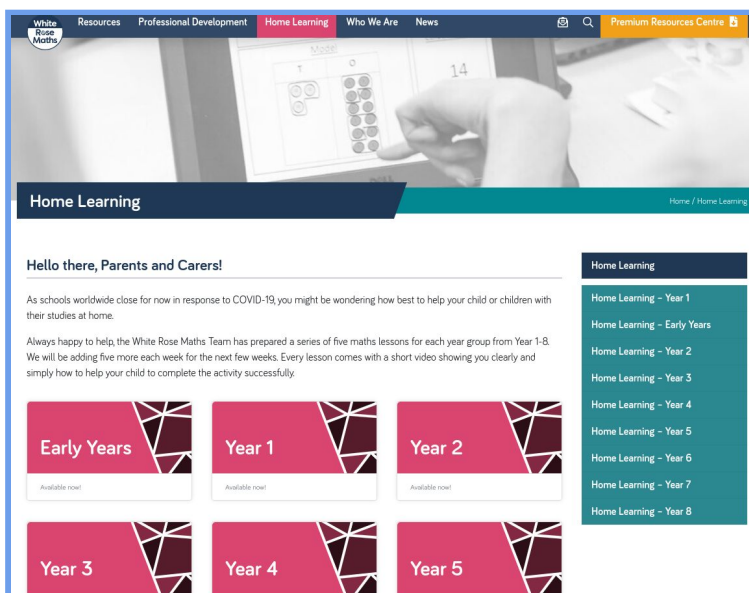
White Rose Maths

Resources Professional Development Home Learning Who We Are News Premium Resources Centre

14

Home Learning

Home / Home Learning

Hello there, Parents and Carers!

As schools worldwide close for now in response to COVID-19, you might be wondering how best to help your child or children with their studies at home.

Always happy to help, the White Rose Maths Team has prepared a series of five maths lessons for each year group from Year 1-8. We will be adding five more each week for the next few weeks. Every lesson comes with a short video showing you clearly and simply how to help your child to complete the activity successfully.

Early Years

Available now!

Year 1

Available now!

Year 2

Available now!

Year 3

Year 4

Year 5

Home Learning

Home Learning - Year 1

Home Learning - Early Years

Home Learning - Year 2

Home Learning - Year 3

Home Learning - Year 4

Home Learning - Year 5

Home Learning - Year 6

Home Learning - Year 7

Home Learning - Year 8